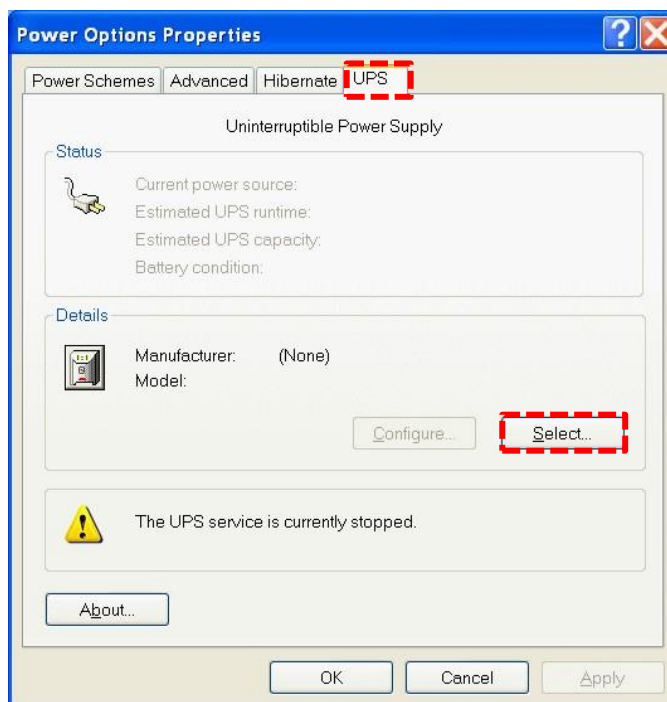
Power Options Properties

Power Schemes | Advanced | Hibernate | UPS

Uninterruptible Power Supply

Status

Current power source:
Estimated UPS runtime:
Estimated UPS capacity:
Battery condition:

Details

Manufacturer: (None)
Model:

Configure...

Select...

The UPS service is currently stopped.

About...

OK

Cancel

Apply